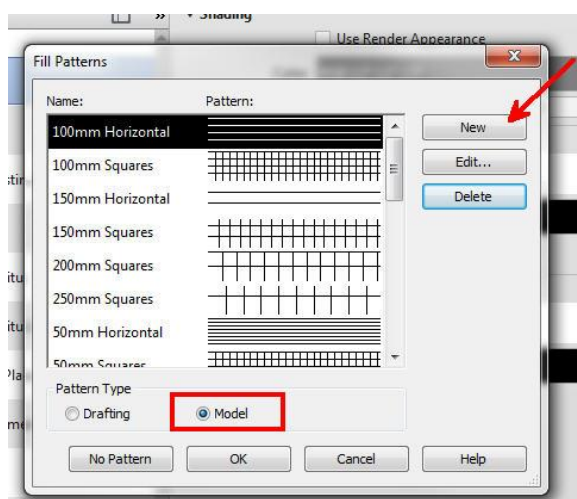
Shading

Use Render Appearance

Fill Patterns

Name:

Pattern:

100mm Horizontal

100mm Squares

150mm Horizontal

150mm Squares

200mm Squares

250mm Squares

50mm Horizontal

50mm Squares

New

Edit...

Delete

Pattern Type

Drafting

Model

No Pattern

OK

Cancel

Help